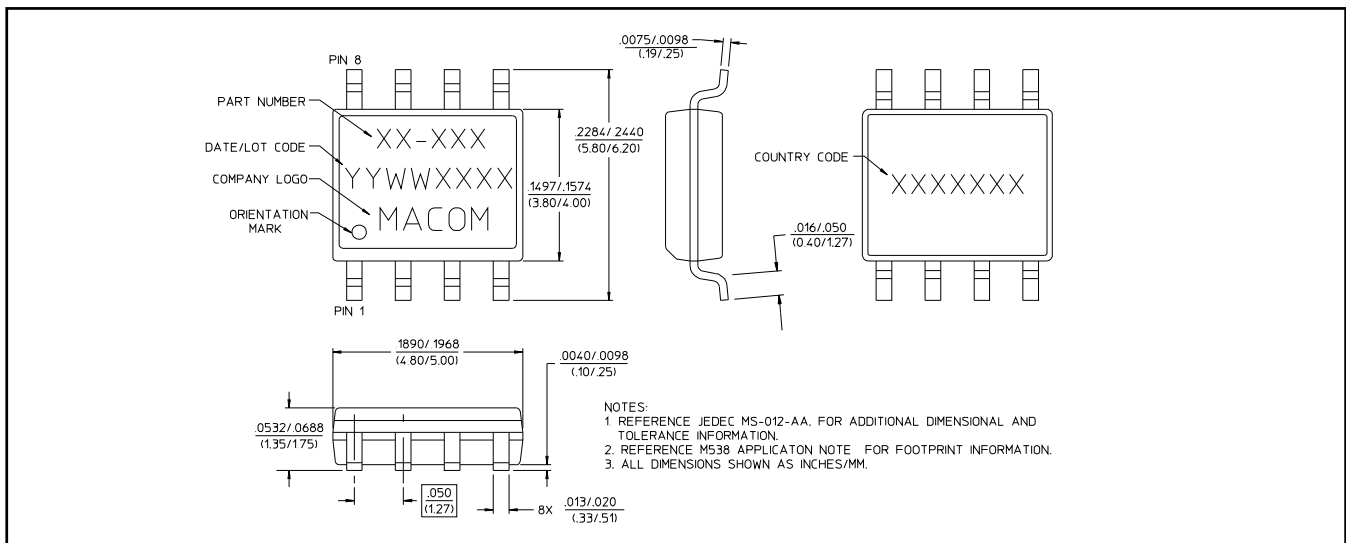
PIN 8

PART NUMBER

XX-XXX

DATE/LOT CODE

YYWWXXXX

COMPANY LOGO

MACOM

ORIENTATION MARK

PIN 1

.2284/.2440
(5.80/6.20)

.1497/.1574
(3.80/4.00)

.0075/.0098
(.19/.25)

.016/.050
(0.40/1.27)

COUNTRY CODE

XXXXXXX

.1890/.1968
(4.80/5.00)

.0040/.0098
(.10/.25)

.0532/.0688
(1.35/1.75)

.050
(1.27)

8X .013/.020
(.33/.51)

NOTES:
1. REFERENCE JEDEC MS-012-AA, FOR ADDITIONAL DIMENSIONAL AND TOLERANCE INFORMATION.
2. REFERENCE M538 APPLICATON NOTE FOR FOOTPRINT INFORMATION.
3. ALL DIMENSIONS SHOWN AS INCHES/MM.